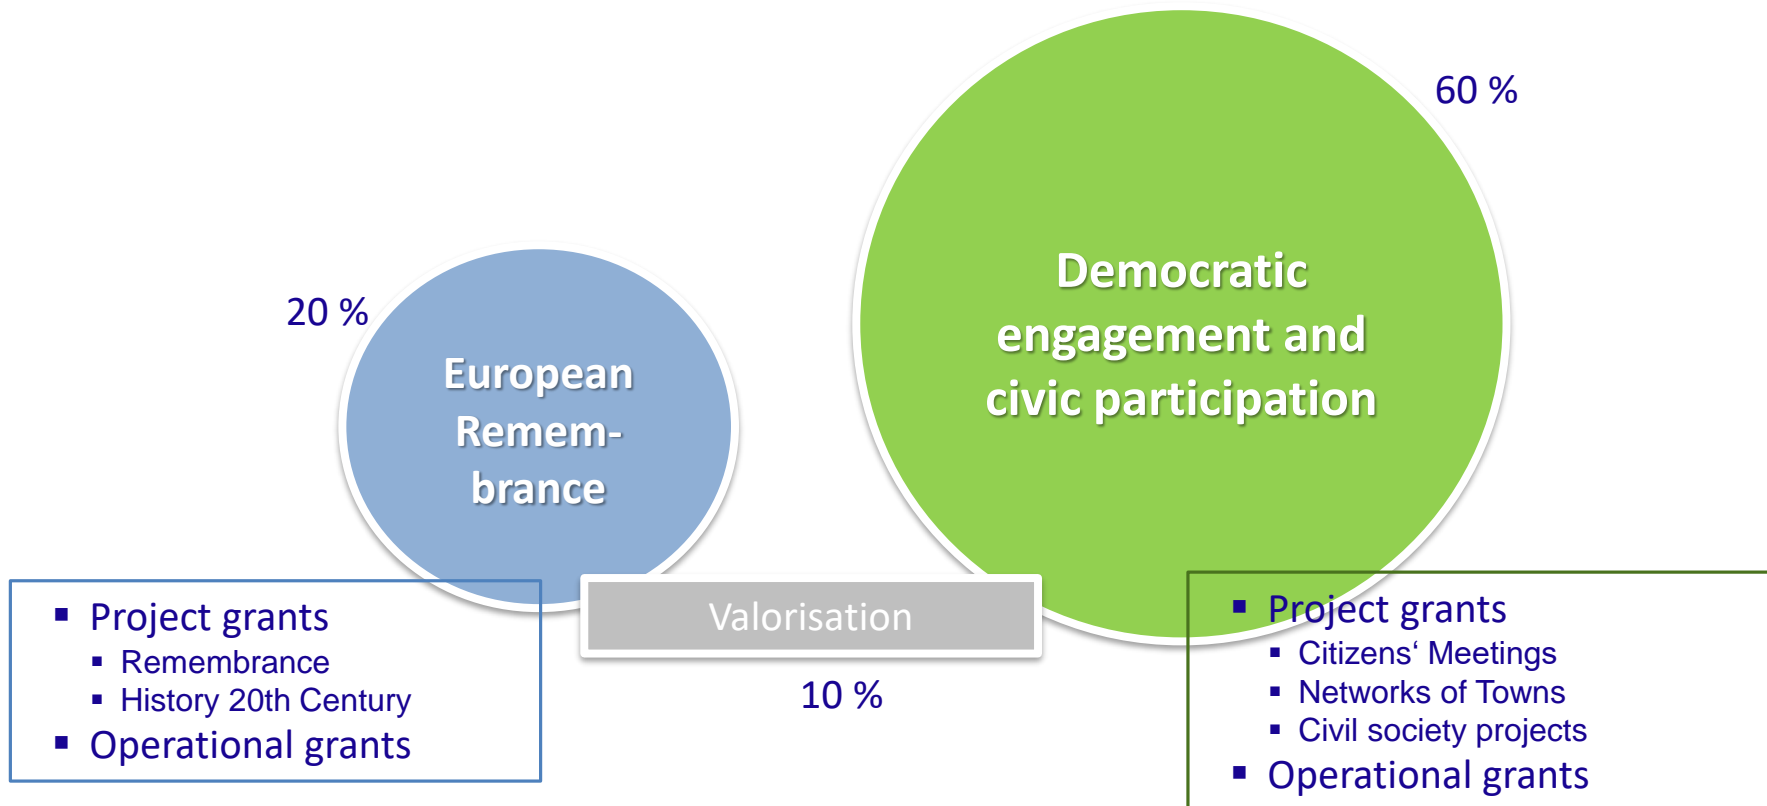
60 %

Democratic engagement and civic participation

20 %

European Remembrance

- Project grants
  - Remembrance
  - History 20th Century
- Operational grants

Valorisation

10 %

- Project grants
  - Citizens‘ Meetings
  - Networks of Towns
  - Civil society projects
- Operational grants